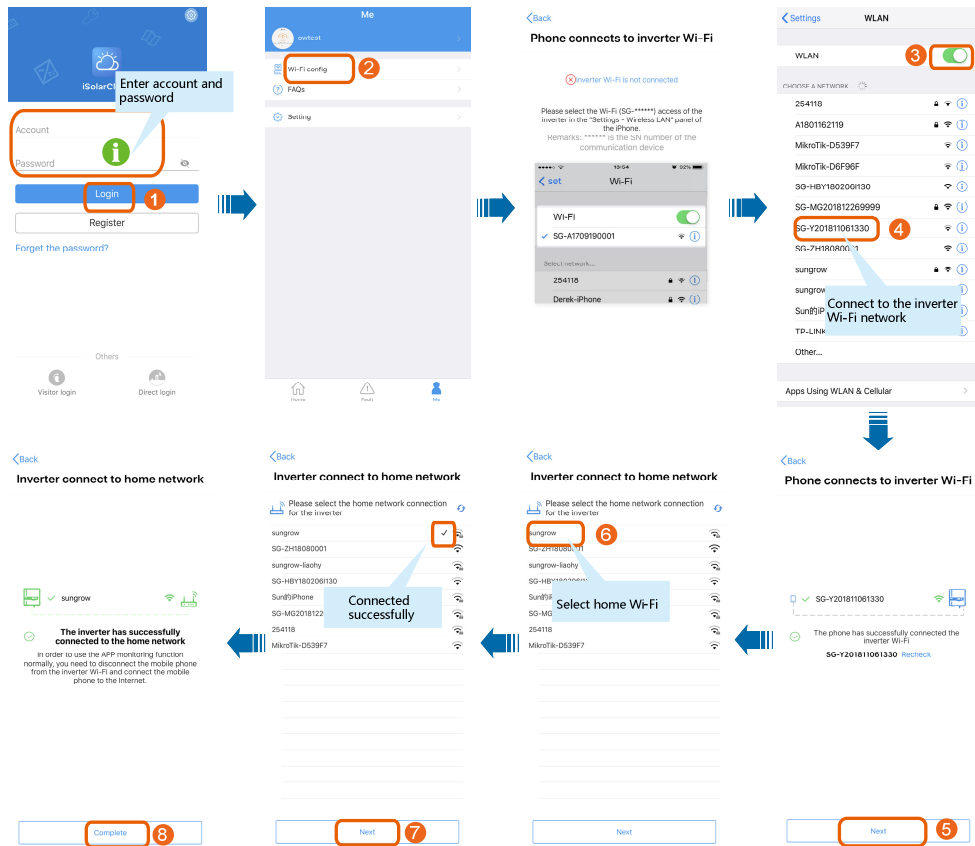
iSolarC

Enter account and password

Account

Password

Login 1

Register

Forget the password?

Others

Visitor login

Direct login

Me

owtcot

Wi-Fi config 2

FAQs

Setting

Home

Fault

Me

<Back

Phone connects to inverter Wi-Fi

Inverter Wi-Fi is not connected

Please select the Wi-Fi (SG-******) access of the inverter in the "Settings - Wireless LAN" panel of the iPhone.

Remarks: ****** is the SN number of the communication device

<set Wi-Fi

Wi-Fi

SG-A1709190001

Select network...

254118

Derek-iPhone

<Settings WLAN

WLAN 3

CHOOSE A NETWORK

254118

A1801162119

MikroTik-D539F7

MikroTik-D6F96F

SG-HBY180206I130

SG-MG201812269999

SG-Y201811061330 4

SG-ZH1808001

sungrow

sungrow

Sun的iP

TP-LINK

Other...

Connect to the inverter Wi-Fi network

Apps Using WLAN & Cellular

<Back

Inverter connect to home network

sungrow

The inverter has successfully connected to the home network

In order to use the APP monitoring function normally, you need to disconnect the mobile phone from the inverter Wi-Fi and connect the mobile phone to the Internet.

Complete 8

<Back

Inverter connect to home network

Please select the home network connection for the inverter

sungrow

SG-ZH18080001

sungrow-liaohy

SG-HBY1802061130

Sun的iPhone

SG-MG2018122

254118

MikroTik-D539F7

Connected successfully

Next 7

<Back

Inverter connect to home network

Please select the home network connection for the inverter

sungrow 6

SG-ZH1808001

sungrow-liaohy

SG-HBY

Sun的iP

SG-MG

254118

MikroTik-D539F7

Select home Wi-Fi

Next

<Back

Phone connects to inverter Wi-Fi

SG-Y201811061330

The phone has successfully connected the inverter Wi-Fi

SG-Y201811061330 Recheck

Next 5